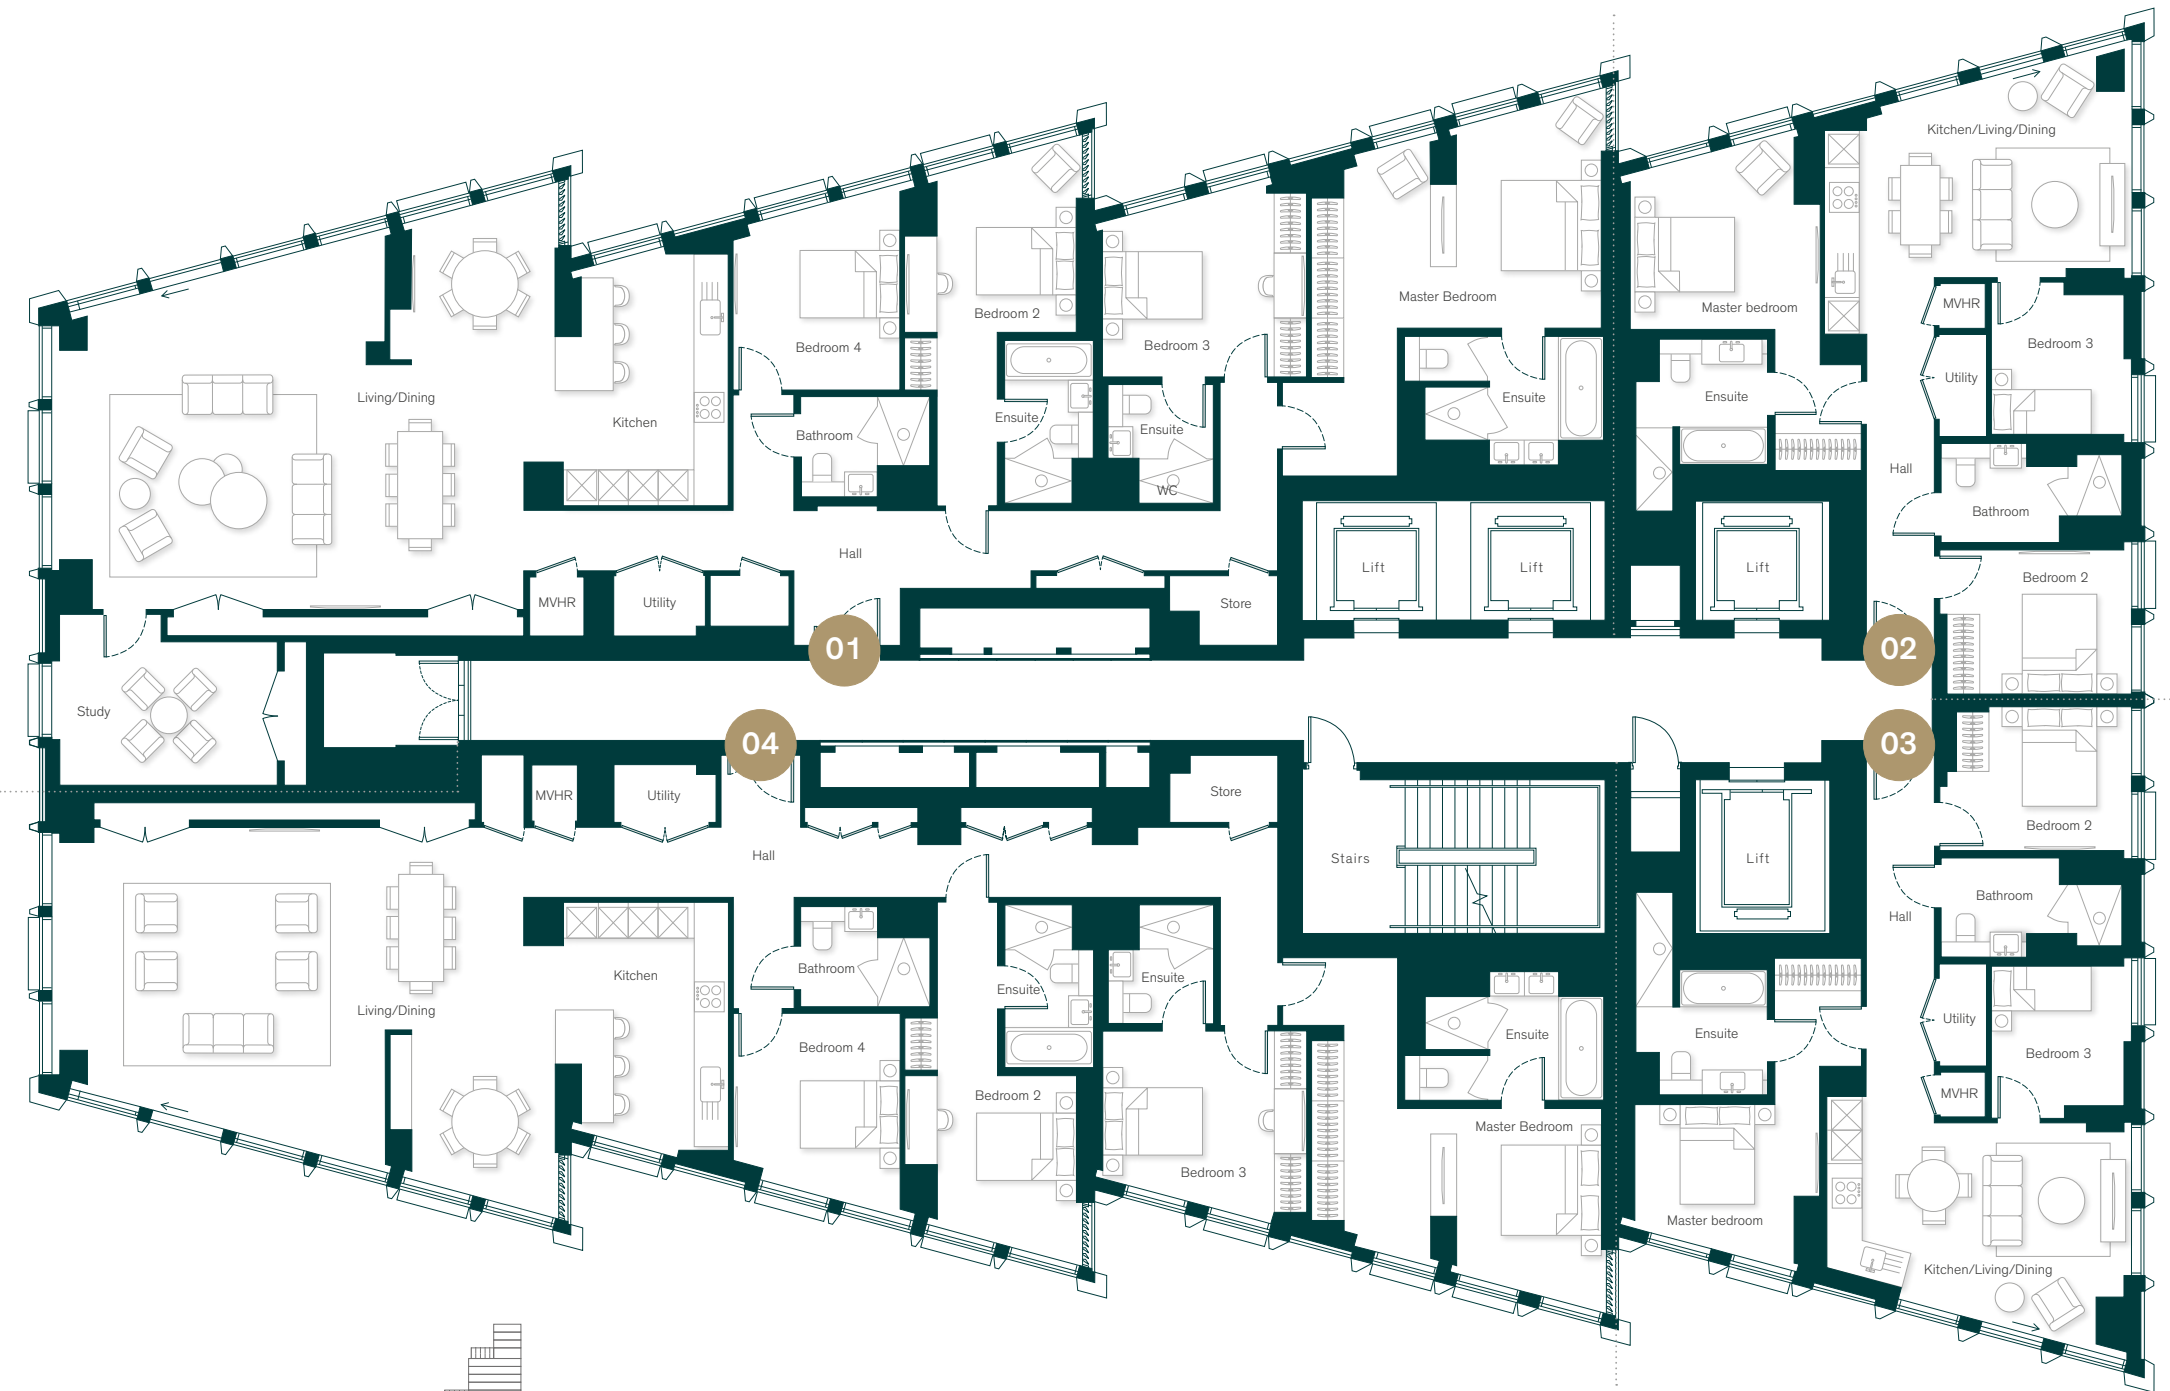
Kitchen/Living/Dining
Master Bedroom
Master bedroom
Bedroom 2
Bedroom 3
Bedroom 4
Living/Dining
Kitchen
MVHR
Bedroom 3
Utility
Ensuite
Ensuite
Bathroom
Ensuite
Ensuite
WC
Hall
Bathroom
Hall
Lift
Lift
Lift
Bedroom 2
MVHR
Utility
Store
01
02
Study
04
03
MVHR
Utility
Store
Bedroom 2
Hall
Stairs
Lift
Hall
Bathroom
Living/Dining
Kitchen
Bathroom
Ensuite
Ensuite
Ensuite
Ensuite
Utility
Bedroom 4
Bedroom 3
MVHR
Master Bedroom
Bedroom 2
Bedroom 3
Master bedroom
Kitchen/Living/Dining